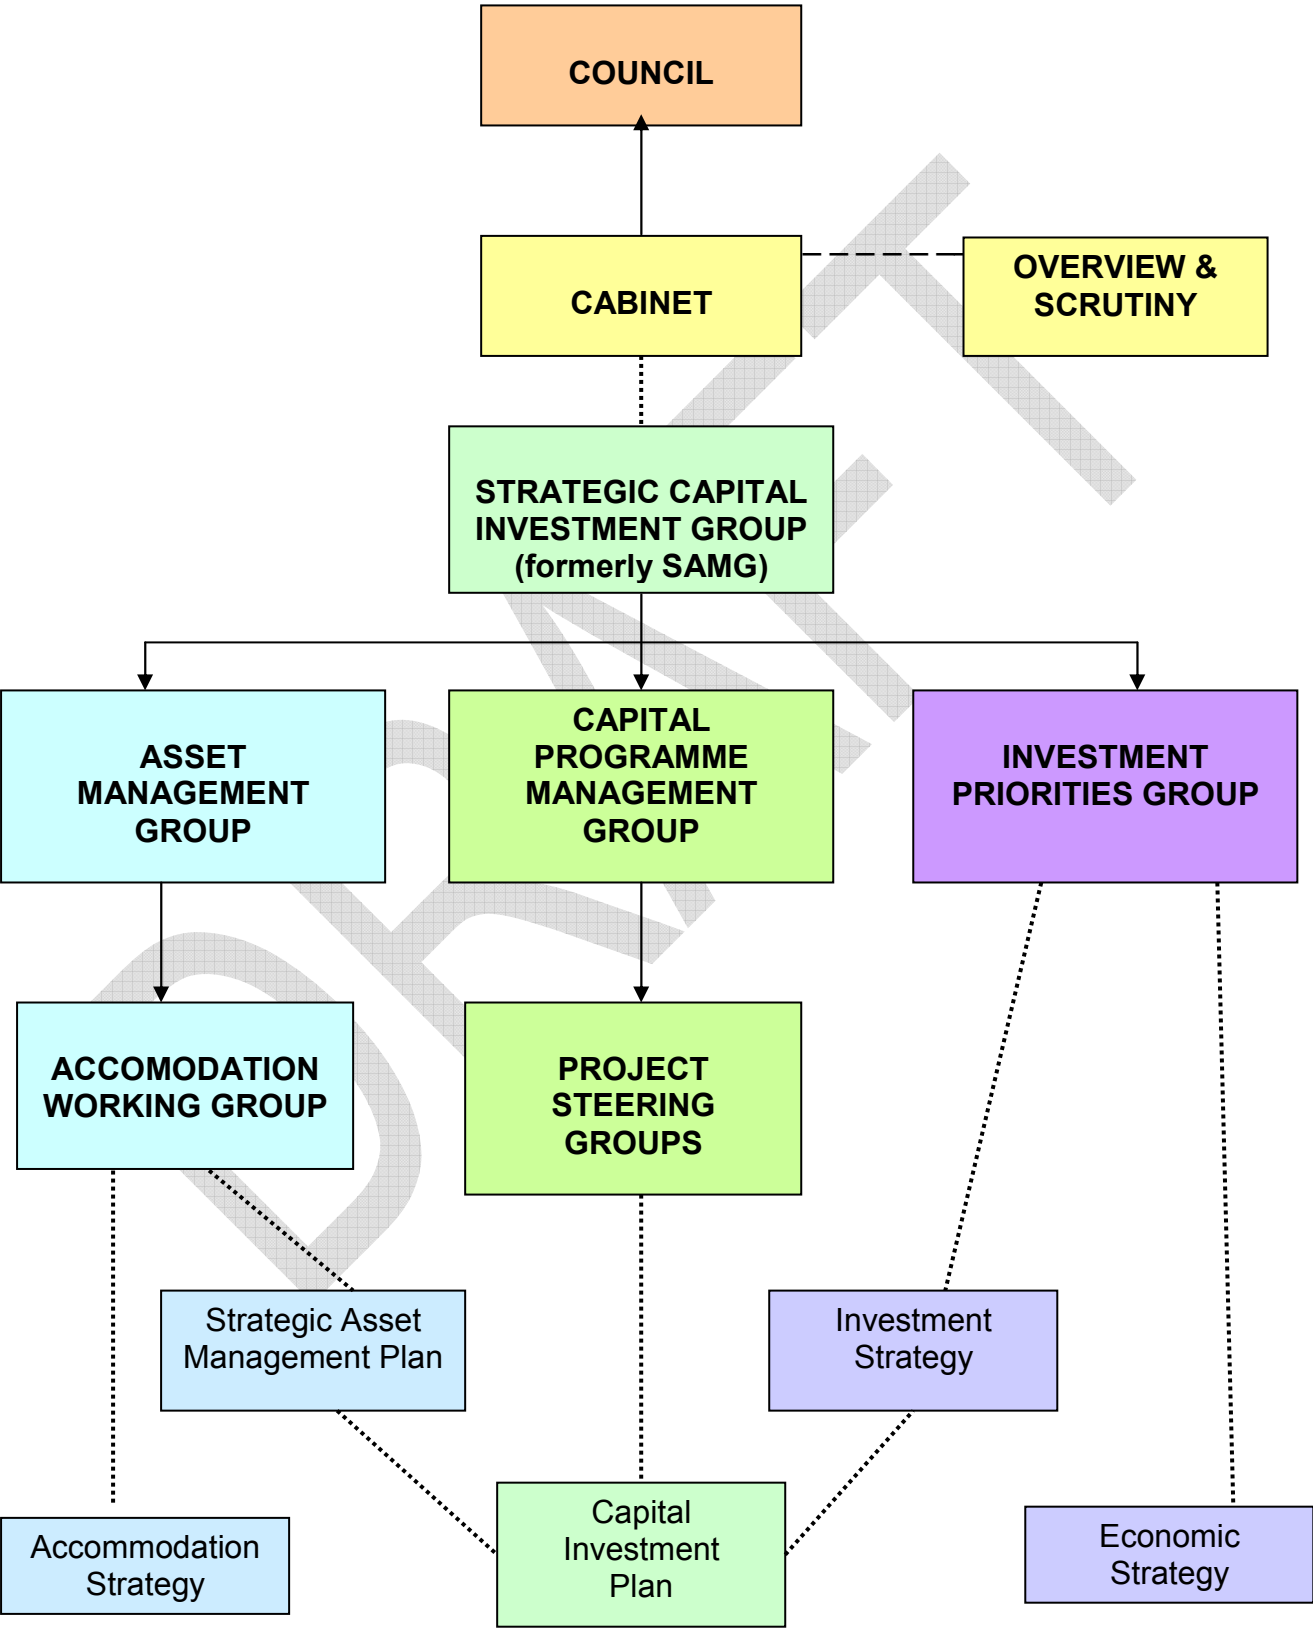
COUNCIL

CABINET

OVERVIEW & SCRUTINY

STRATEGIC CAPITAL INVESTMENT GROUP (formerly SAMG)

ASSET MANAGEMENT GROUP

CAPITAL PROGRAMME MANAGEMENT GROUP

INVESTMENT PRIORITIES GROUP

ACCOMODATION WORKING GROUP

PROJECT STEERING GROUPS

Strategic Asset Management Plan

Investment Strategy

Accommodation Strategy

Capital Investment Plan

Economic Strategy

DRAFT